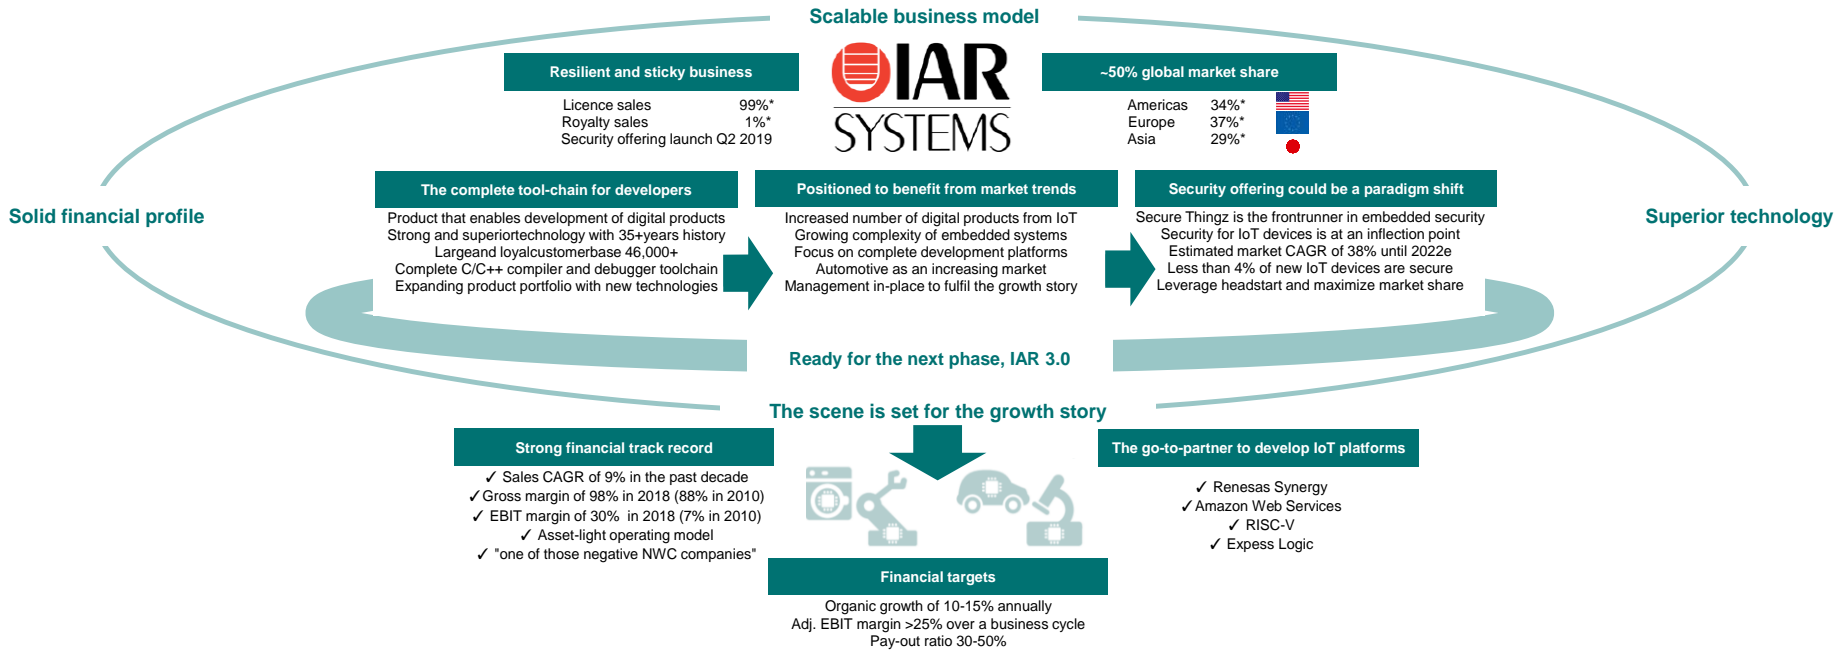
Scalable business model

Resilient and sticky business

| | |
|---|---|
| Licence sales | 99%* |
| Royalty sales | 1%* |
| Security offering launch Q2 2019 | |

IAR SYSTEMS

~50% global market share

| | |
|---|---|
| Americas | 34%* |
| Europe | 37%* |
| Asia | 29%* |

Solid financial profile

Superior technology

The complete tool-chain for developers

Product that enables development of digital products
Strong and superiortechnology with 35+years history
Largeand loyalcustomerbase 46,000+
Complete C/C++ compiler and debugger toolchain
Expanding product portfolio with new technologies

Positioned to benefit from market trends

Increased number of digital products from IoT
Growing complexity of embedded systems
Focus on complete development platforms
Automotive as an increasing market
Management in-place to fulfil the growth story

Security offering could be a paradigm shift

Secure Thingz is the frontrunner in embedded security
Security for IoT devices is at an inflection point
Estimated market CAGR of 38% until 2022e
Less than 4% of new IoT devices are secure
Leverage headstart and maximize market share

Ready for the next phase, IAR 3.0

The scene is set for the growth story

Strong financial track record

✓ Sales CAGR of 9% in the past decade
✓Gross margin of 98% in 2018 (88% in 2010)
✓ EBIT margin of 30% in 2018 (7% in 2010)
✓ Asset-light operating model
✓ "one of those negative NWC companies"

The go-to-partner to develop IoT platforms

✓ Renesas Synergy
✓Amazon Web Services
✓ RISC-V
✓ Express Logic

Financial targets

Organic growth of 10-15% annually
Adj. EBIT margin >25% over a business cycle
Pay-out ratio 30-50%